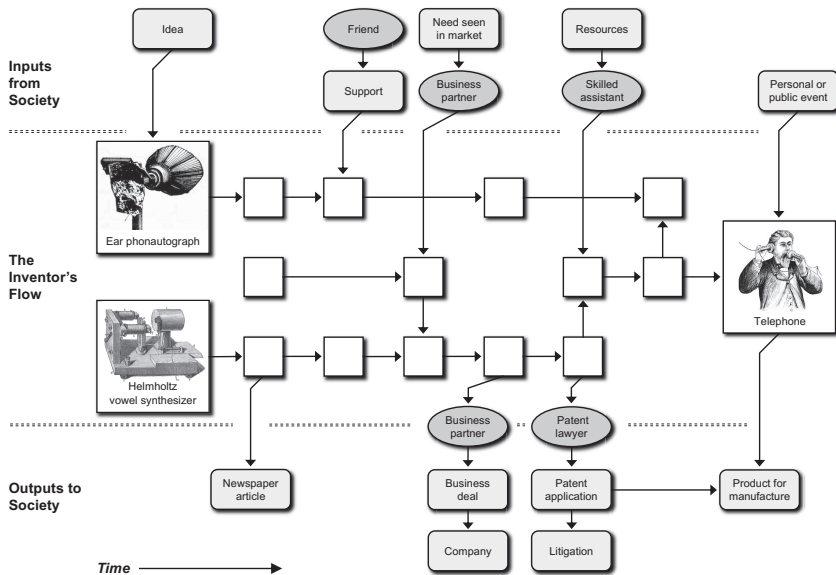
Idea

Friend

Need seen in market

Resources

Inputs from Society

Support

Business partner

Skilled assistant

Personal or public event

Ear phonautograph

The Inventor's Flow

Telephone

Helmholtz vowel synthesizer

Business partner

Patent lawyer

Outputs to Society

Newspaper article

Business deal

Patent application

Product for manufacture

Company

Litigation

Time